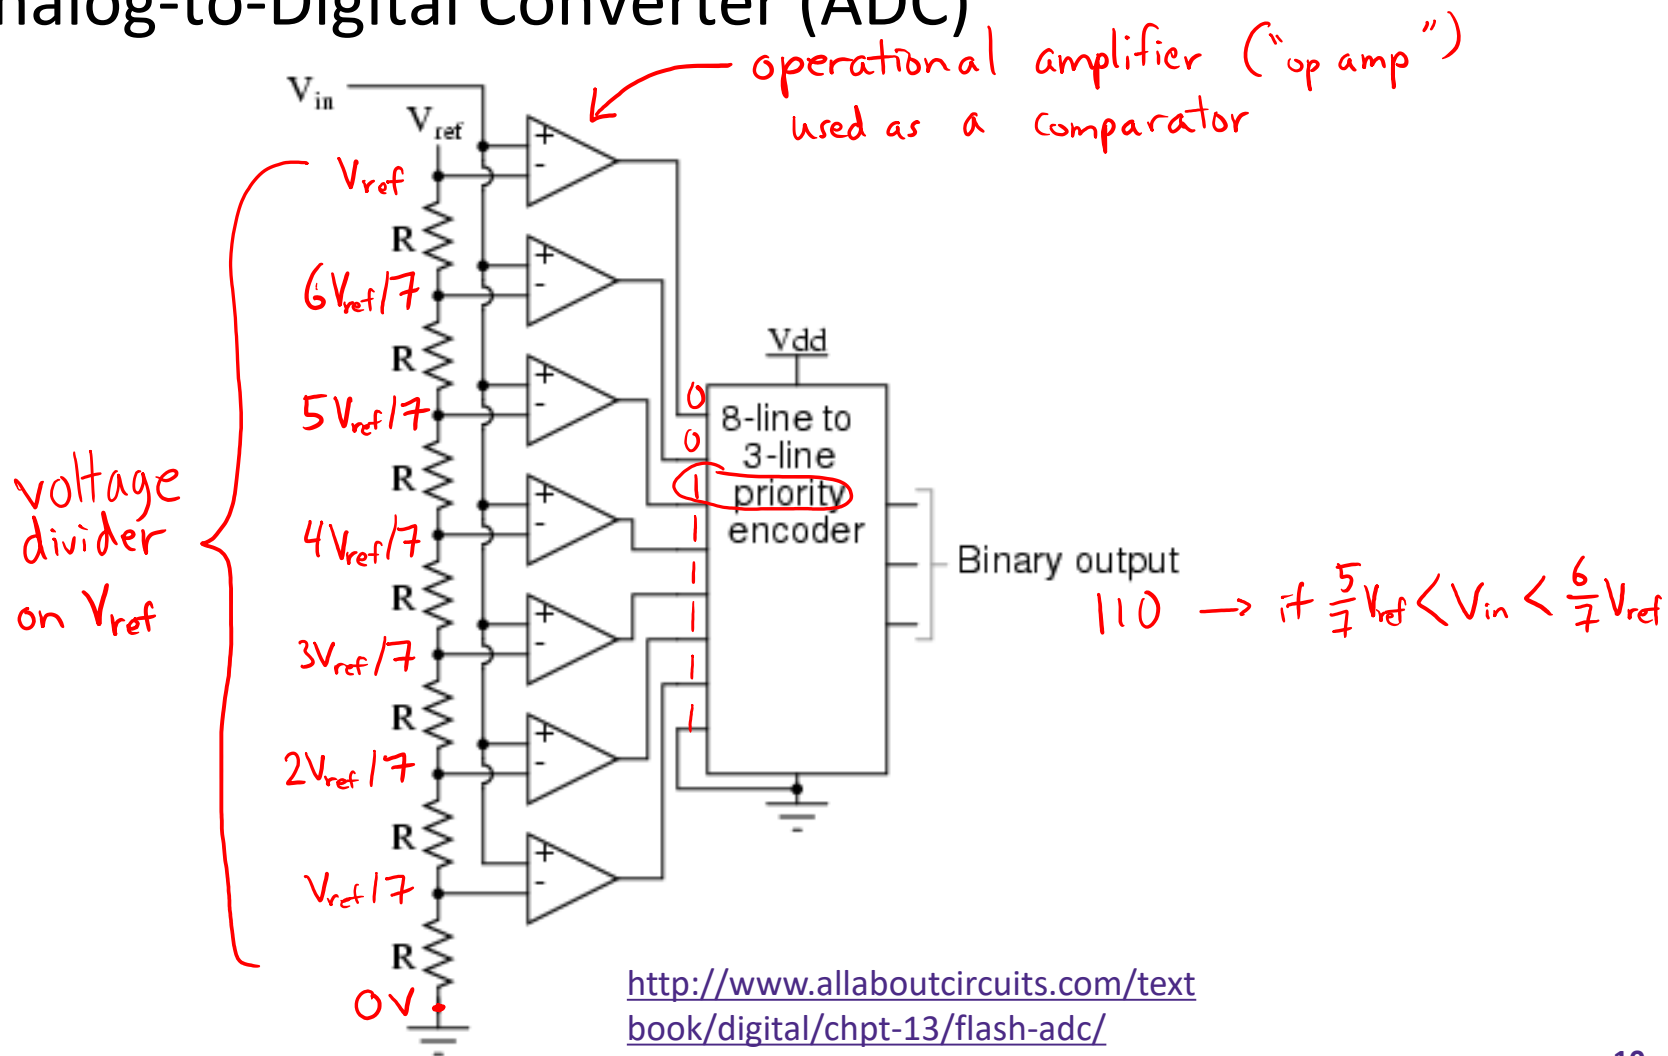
nalog-to-Digital Converter (ADC)

operational amplifier ("op amp") used as a comparator

$V_{in}$

$V_{ref}$

$V_{ref}$

R

$6V_{ref}/7$

R

$5V_{ref}/7$

R

$4V_{ref}/7$

R

$3V_{ref}/7$

R

$2V_{ref}/7$

R

$V_{ref}/7$

R

0V

voltage divider on $V_{ref}$

+
-

Vdd

0
0
1
1
1
1
1

8-line to 3-line priority encoder

Binary output

110 → if $\frac{5}{7}V_{ref} < V_{in} < \frac{6}{7}V_{ref}$

http://www.allaboutcircuits.com/textbook/digital/chpt-13/flash-adc/